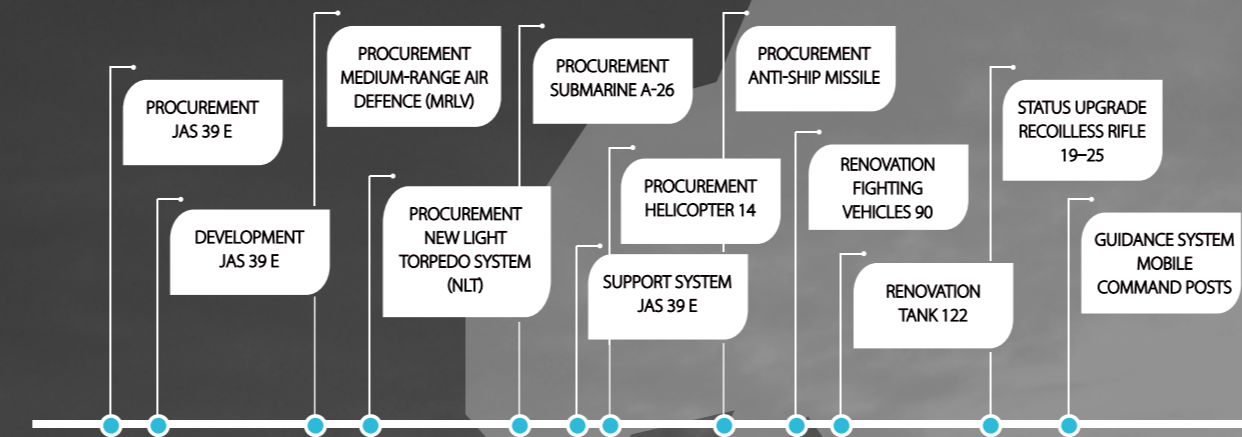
PROCUREMENT
JAS 39 E

DEVELOPMENT
JAS 39 E

PROCUREMENT
MEDIUM-RANGE AIR
DEFENCE (MRLV)

PROCUREMENT
NEW LIGHT
TORPEDO SYSTEM
(NLT)

PROCUREMENT
SUBMARINE A-26

SUPPORT SYSTEM
JAS 39 E

PROCUREMENT
HELICOPTER 14

PROCUREMENT
ANTI-SHIP MISSILE

RENOVATION
FIGHTING
VEHICLES 90

RENOVATION
TANK 122

STATUS UPGRADE
RECOILLESS RIFLE
19–25

GUIDANCE SYSTEM
MOBILE
COMMAND POSTS